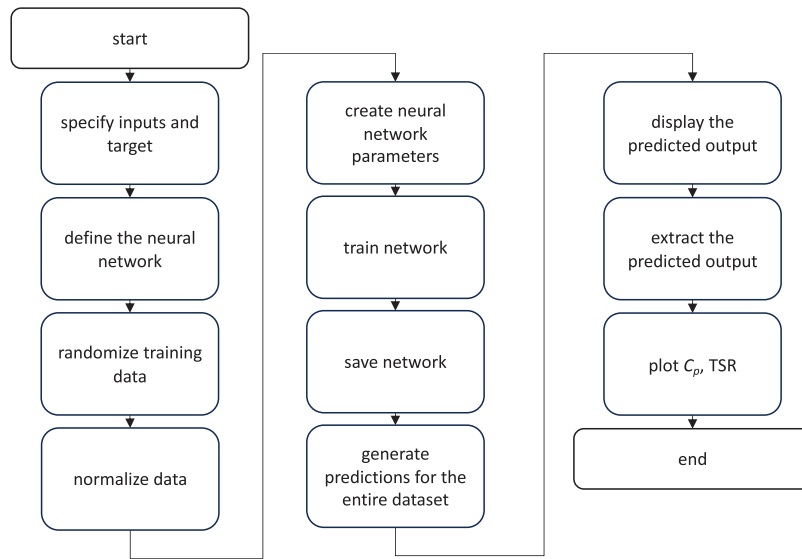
start

specify inputs and target

define the neural network

randomize training data

normalize data

create neural network parameters

train network

save network

generate predictions for the entire dataset

display the predicted output

extract the predicted output

plot $C_p$, TSR

end